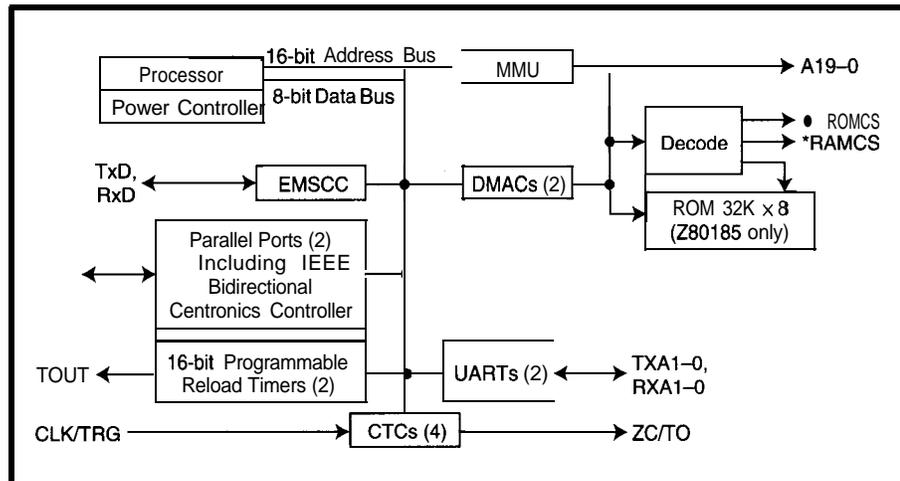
Processor
Power Controller
16-bit Address Bus
8-bit Data Bus
MMU
A19–0
Decode
• ROMCS
*RAMCS
TxD,
RxD
EMSCC
DMACs (2)
ROM 32K × 8
(Z80185 only)
Parallel Ports (2)
Including IEEE
Bidirectional
Centronics Controller
TOUT
16-bit Programmable
Reload Timers (2)
UARTs (2)
TXA1–0,
RXA1–0
CLK/TRG
CTCs (4)
ZC/TO